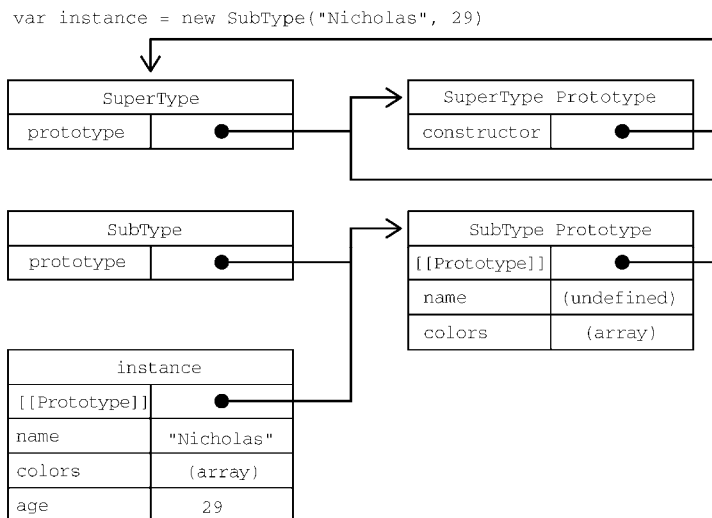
var instance = new SubType("Nicholas", 29)

| SuperType | |
|---|---|
| prototype | |

| SuperType Prototype | |
|---|---|
| constructor | |

| SubType | |
|---|---|
| prototype | |

| SubType Prototype | |
|---|---|
| [[Prototype]] | |
| name | (undefined) |
| colors | (array) |

| instance | |
|---|---|
| [[Prototype]] | |
| name | "Nicholas" |
| colors | (array) |
| age | 29 |